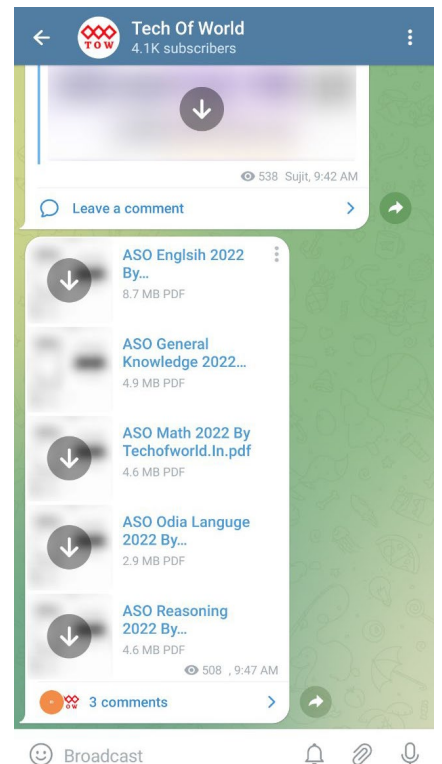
TOW
Tech Of World
4.1K subscribers

538 Sujit, 9:42 AM

Leave a comment

ASO Englsih 2022 By...
8.7 MB PDF

ASO General Knowledge 2022...
4.9 MB PDF

ASO Math 2022 By Techofworld.In.pdf
4.6 MB PDF

ASO Odia Languge 2022 By...
2.9 MB PDF

ASO Reasoning 2022 By...
4.6 MB PDF

508 , 9:47 AM

3 comments

Broadcast